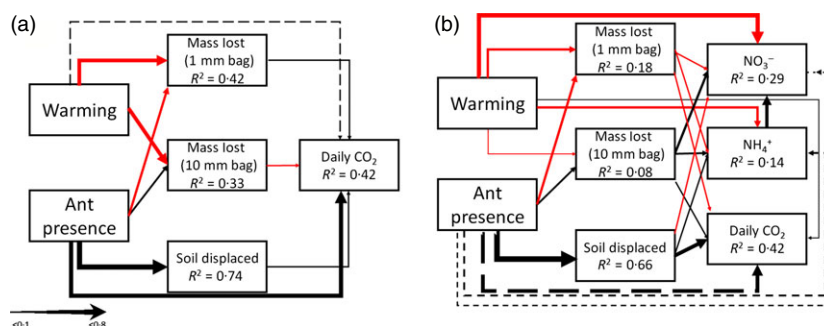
(a)

Mass lost (1 mm bag) $R^2 = 0{\cdot}42$

Warming

Mass lost (10 mm bag) $R^2 = 0{\cdot}33$

Daily $CO_2$ $R^2 = 0{\cdot}42$

Ant presence

Soil displaced $R^2 = 0{\cdot}74$

≤0·1

≤0·8

(b)

Mass lost (1 mm bag) $R^2 = 0{\cdot}18$

$NO_3^-$ $R^2 = 0{\cdot}29$

Warming

Mass lost (10 mm bag) $R^2 = 0{\cdot}08$

$NH_4^+$ $R^2 = 0{\cdot}14$

Ant presence

Soil displaced $R^2 = 0{\cdot}66$

Daily $CO_2$ $R^2 = 0{\cdot}42$